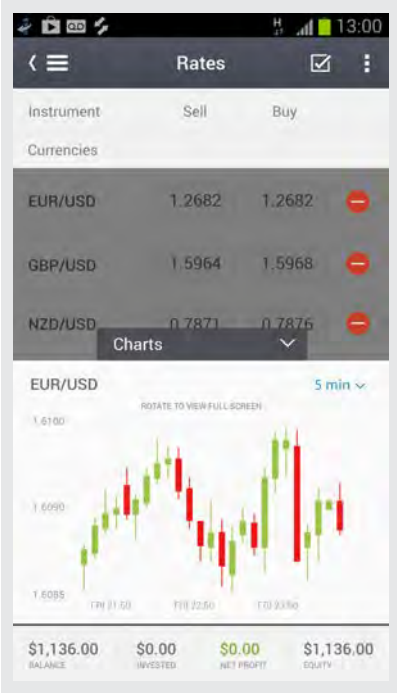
H 13:00

Rates

Instrument Sell Buy

Currencies

| EUR/USD | 1.2682 | 1.2682 |
|---|---|---|
| GBP/USD | 1.5964 | 1.5968 |
| NZD/USD | 0.7871 | 0.7876 |

Charts

EUR/USD 5 min

ROTATE TO VIEW FULL SCREEN

1.6100

1.6090

1.6085

THU 21:50 THU 22:50 THU 23:50

$1,136.00 BALANCE
$0.00 INVESTED
$0.00 NET PROFIT
$1,136.00 EQUITY